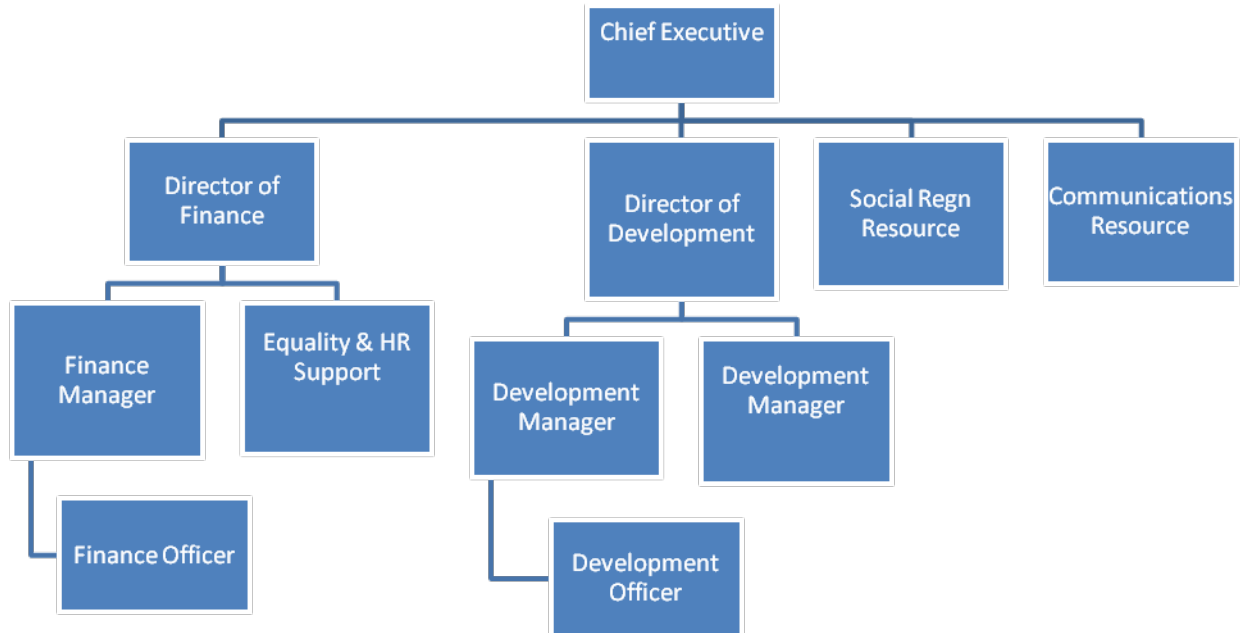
Chief Executive

Director of Finance

Director of Development

Social Regn Resource

Communications Resource

Finance Manager

Equality & HR Support

Development Manager

Development Manager

Finance Officer

Development Officer